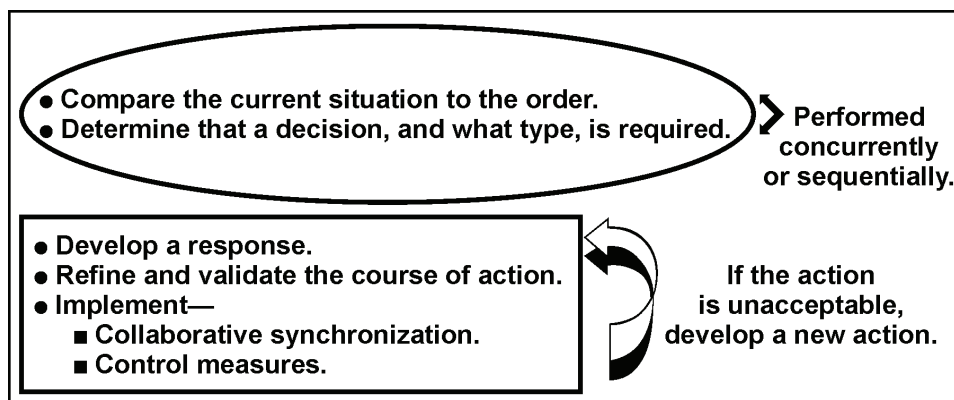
● Compare the current situation to the order.
● Determine that a decision, and what type, is required.

Performed concurrently or sequentially.

● Develop a response.
● Refine and validate the course of action.
● Implement—
■ Collaborative synchronization.
■ Control measures.

If the action is unacceptable, develop a new action.